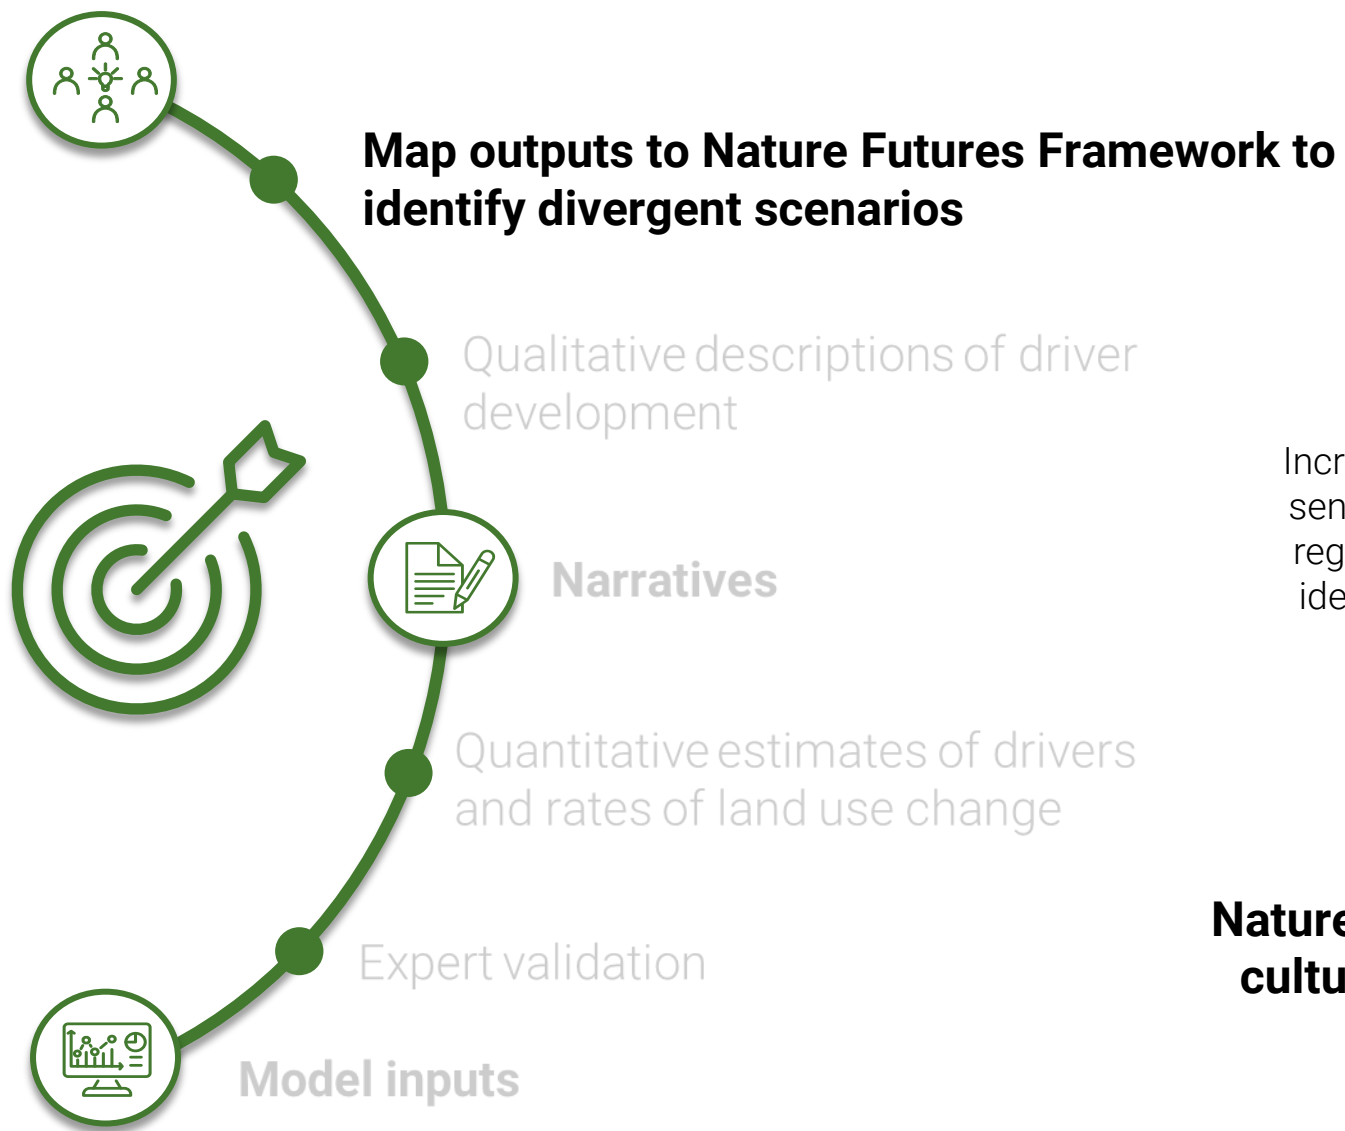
Map outputs to Nature Futures Framework to identify divergent scenarios

Qualitative descriptions of driver development

Incr
sen
reg
ide

Narratives

Quantitative estimates of drivers and rates of land use change

Nature
cultu

Expert validation

Model inputs